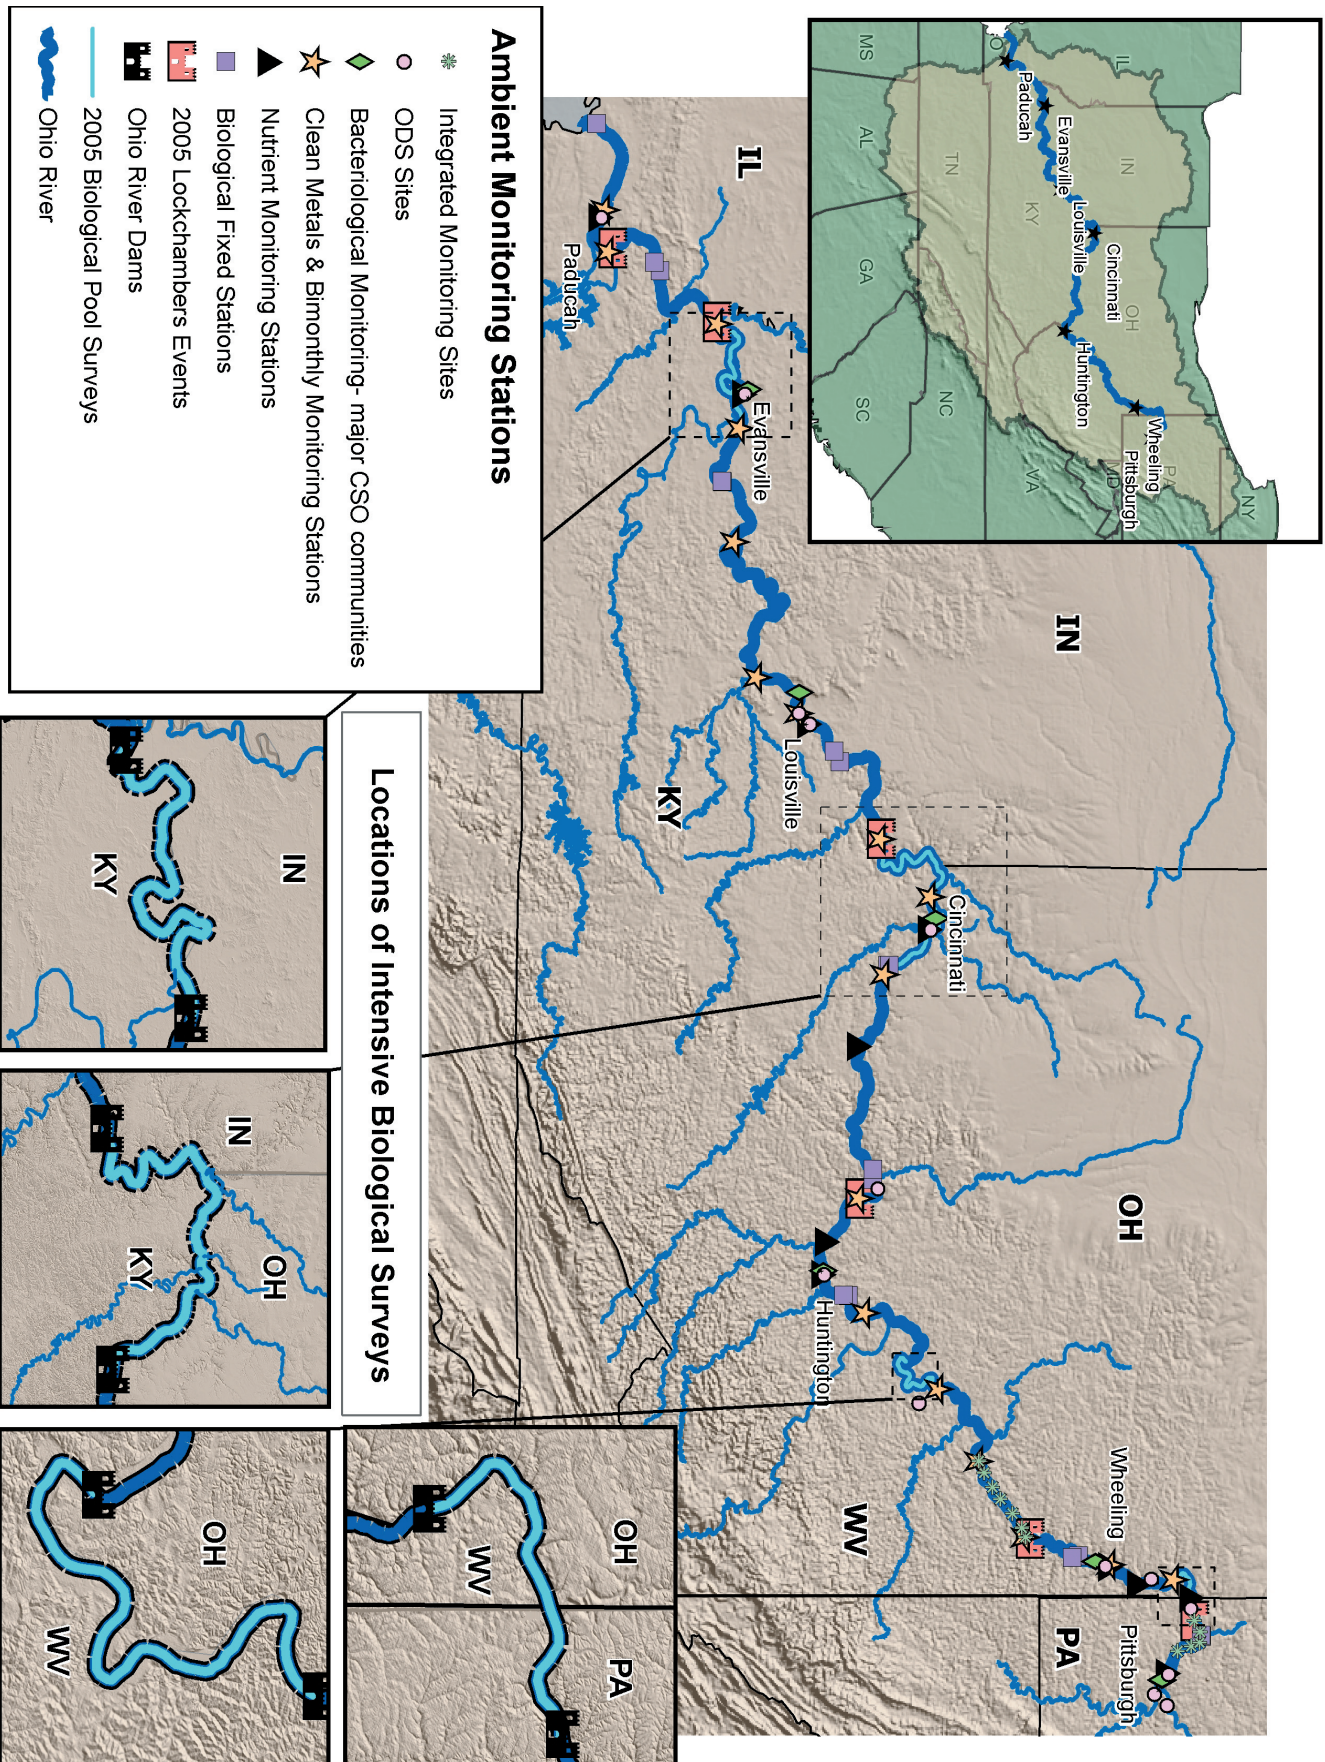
Ambient Monitoring Stations

Integrated Monitoring Sites
ODS Sites
Bacteriological Monitoring- major CSO communities
Clean Metals & Bimonthly Monitoring Stations
Nutrient Monitoring Stations
Biological Fixed Stations
2005 Lockchambers Events
Ohio River Dams
2005 Biological Pool Surveys
Ohio River

MS
IL
AL
TN
GA
SC
NC
VA
KY
IN
OH
MD
PA
NY
Paducah
Evansville
Louisville
Cincinnati
Huntington
Wheeling
Pittsburgh

IL
IN
KY
OH
WV
PA
Paducah
Evansville
Louisville
Cincinnati
Huntington
Wheeling
Pittsburgh

Locations of Intensive Biological Surveys

IN
KY

IN
OH
KY

OH
WV

OH
WV
PA